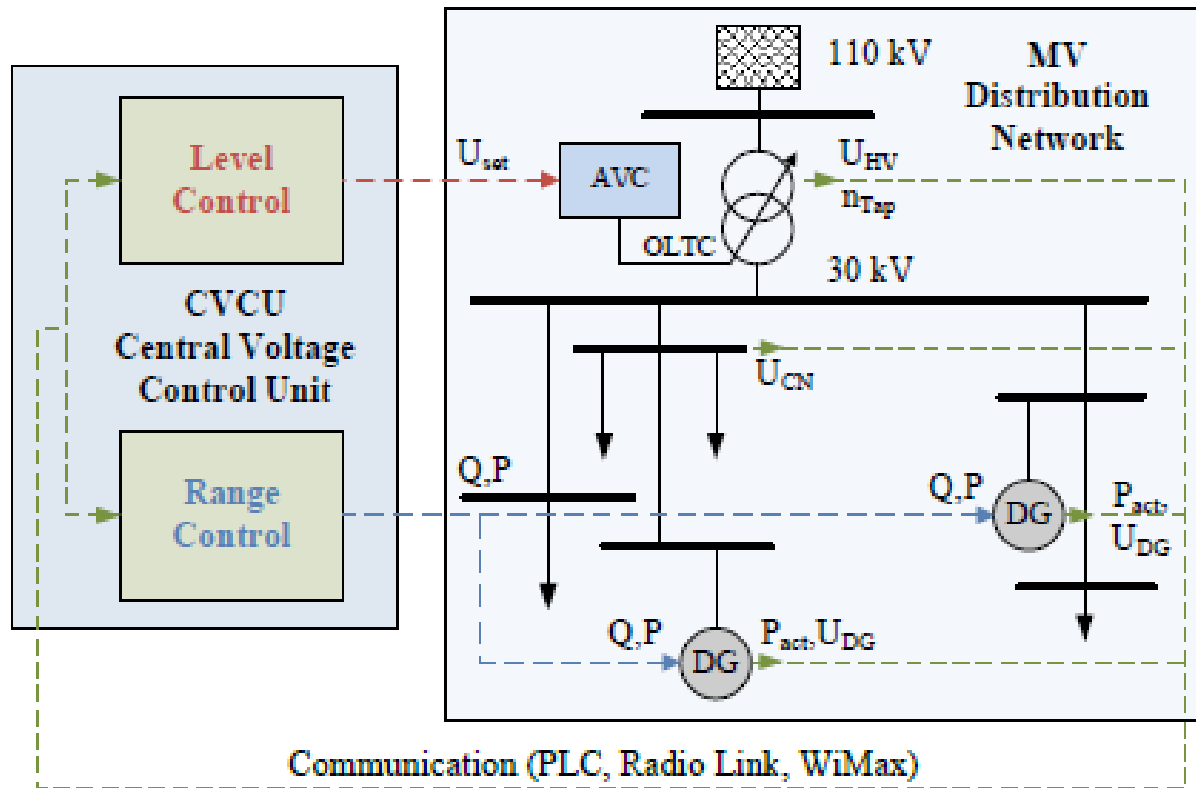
Level Control

CVCU
Central Voltage
Control Unit

Range Control

$U_{set}$

AVC

OLTC

110 kV

MV
Distribution
Network

$U_{HV}$
$n_{Tap}$

30 kV

$U_{CN}$

Q,P

Q,P

DG

$P_{act}$,
$U_{DG}$

Q,P

DG

$P_{act}$,$U_{DG}$

Communication (PLC, Radio Link, WiMax)